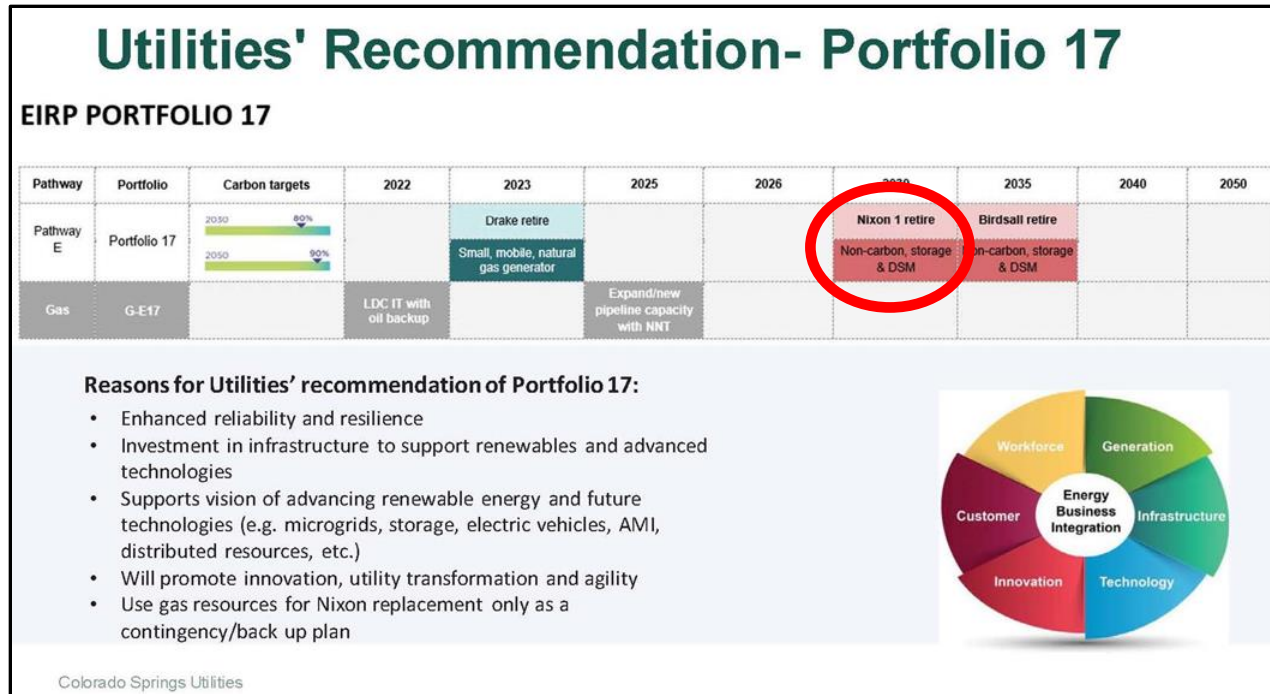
Utilities' Recommendation- Portfolio 17

EIRP PORTFOLIO 17

| Pathway | Portfolio | Carbon targets | 2022 | 2023 | 2025 | 2026 | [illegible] | 2035 | 2040 | 2050 |
|---|---|---|---|---|---|---|---|---|---|---|
| Pathway E | Portfolio 17 | 2050 80% 2050 90% | | Drake retire / Small, mobile, natural gas generator | | | Nixon 1 retire / Non-carbon, storage & DSM | Birdsall retire / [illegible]on-carbon, storage & DSM | | |
| Gas | G-E17 | | LDC IT with oil backup | | Expand/new pipeline capacity with NNT | | | | | |

Reasons for Utilities' recommendation of Portfolio 17:
• Enhanced reliability and resilience
• Investment in infrastructure to support renewables and advanced technologies
• Supports vision of advancing renewable energy and future technologies (e.g. microgrids, storage, electric vehicles, AMI, distributed resources, etc.)
• Will promote innovation, utility transformation and agility
• Use gas resources for Nixon replacement only as a contingency/back up plan

Workforce
Generation
Customer
Energy Business Integration
Infrastructure
Innovation
Technology

Colorado Springs Utilities